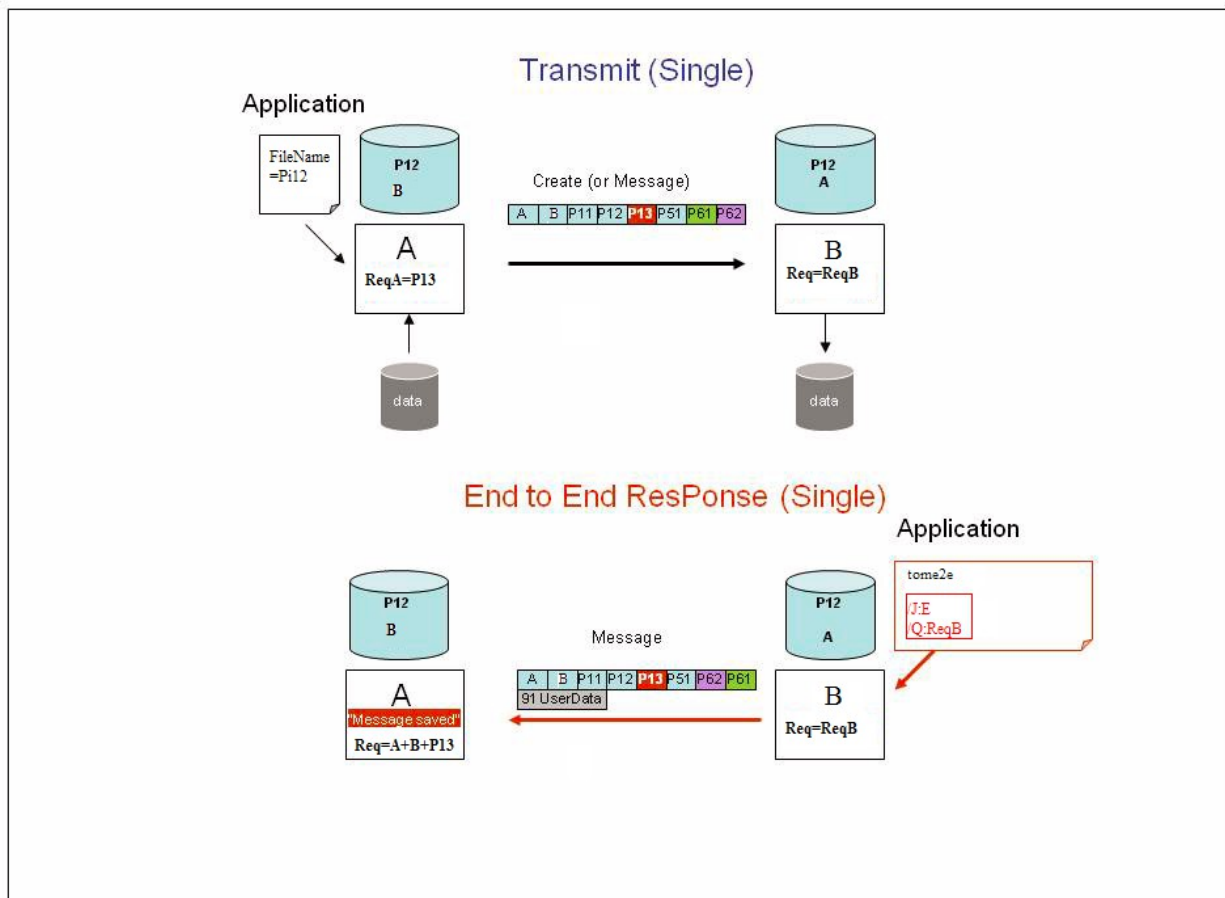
Transmit (Single)

Application

FileName =Pi12

P12
B

A
ReqA=P13

data

Create (or Message)

| A | B | P11 | P12 | P13 | P51 | P61 | P62 |
|---|---|---|---|---|---|---|---|

P12
A

B
Req=ReqB

data

End to End ResPonse (Single)

Application

P12
B

A
"Message saved"
Req=A+B+P13

Message

| A | B | P11 | P12 | P13 | P51 | P62 | P61 |
|---|---|---|---|---|---|---|---|

91 UserData

P12
A

B
Req=ReqB

tome2e
J:E
Q:ReqB